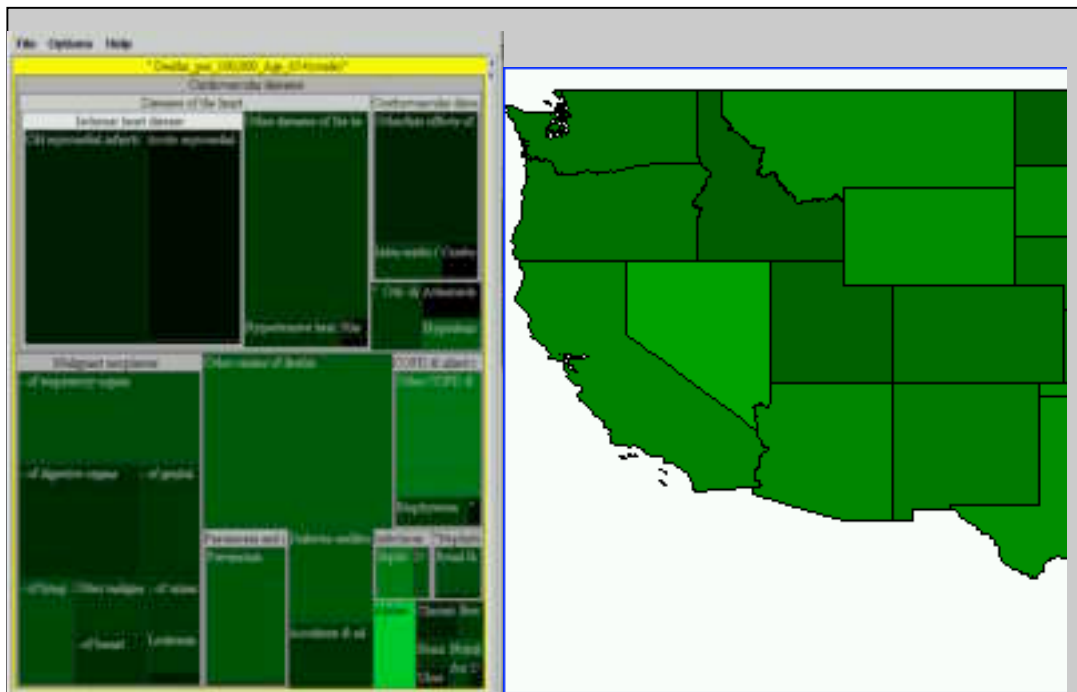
File Options Help

* Deaths_per_100,000_Age_65+(male)*

Cardiovascular diseases

Diseases of the heart

Ischemic heart disease

Old myocardial infarct

Acute myocardial

Other diseases of the he

Hypertensive heart dise

Cerebrovascular dise

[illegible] effects of

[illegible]

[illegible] Atheroscle

Hypertens

Malignant neoplasms

of respiratory organs

of digestive organs

of genital

of lymp

Other malignan

of urinar

of breast

Leukemia

Other causes of deaths

Pneumonia and i

Pneumonia

Diabetes mellitus

Accidents & ad

COPD & allied c

Other COPD &

Emphysema

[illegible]

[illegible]

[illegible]

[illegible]